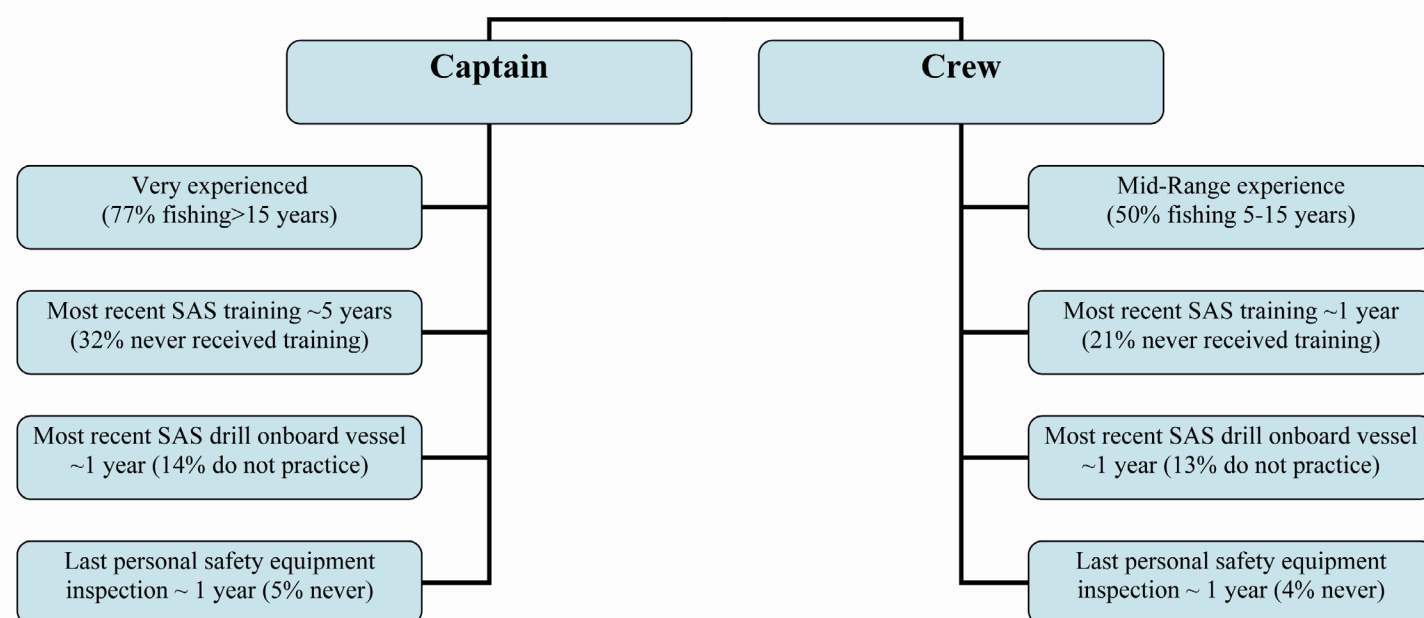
Captain

Very experienced (77% fishing>15 years)

Most recent SAS training ~5 years (32% never received training)

Most recent SAS drill onboard vessel ~1 year (14% do not practice)

Last personal safety equipment inspection ~ 1 year (5% never)

Crew

Mid-Range experience (50% fishing 5-15 years)

Most recent SAS training ~1 year (21% never received training)

Most recent SAS drill onboard vessel ~1 year (13% do not practice)

Last personal safety equipment inspection ~ 1 year (4% never)